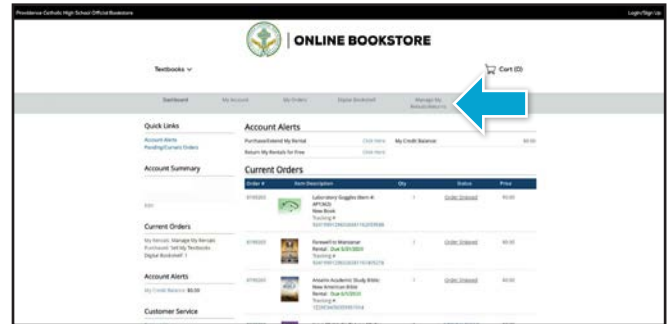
Providence Catholic High School Official Bookstore

Login/Sign Up

ONLINE BOOKSTORE

Textbooks

Cart (0)

Dashboard

My Account

My Orders

Digital Bookshelf

Manage My Rentals/Returns

Quick Links

Account Alerts

Pending/Current Orders

Account Summary

Edit

Current Orders

My Rentals: Manage My Rentals

Purchased: Sell My Textbooks

Digital Bookshelf: 1

Account Alerts

My Credit Balance: $0.00

Customer Service

Account Alerts

Purchase/Extend My Rental

Click Here

My Credit Balance

$0.00

Return My Rentals for Free

Click Here

Current Orders

| Order # | Item Description | Qty | Status | Price |
|---|---|---|---|---|
| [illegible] | Laboratory Goggles (Item #: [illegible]) New Book Tracking # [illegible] | 1 | Order Shipped | $0.00 |
| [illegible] | Farewell to Manzanar Rental - Due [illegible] Tracking # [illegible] | 1 | Order Shipped | $0.00 |
| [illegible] | Anselm Academic Study Bible: New American Bible Rental - Due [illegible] Tracking # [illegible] | 1 | Order Shipped | $0.00 |